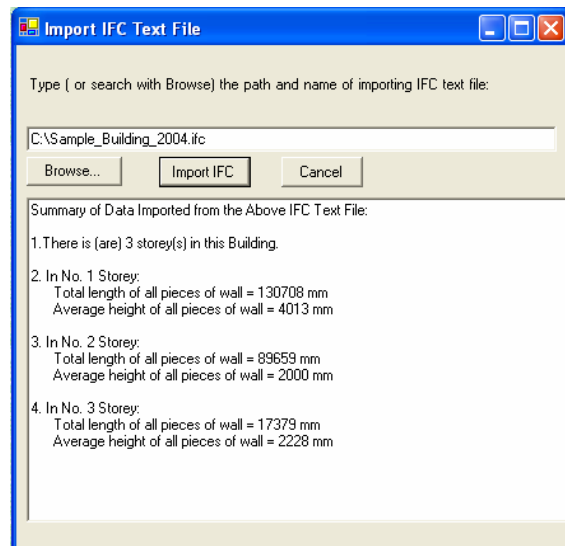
Import IFC Text File

Type ( or search with Browse) the path and name of importing IFC text file:

C:\Sample_Building_2004.ifc

Browse...

Import IFC

Cancel

Summary of Data Imported from the Above IFC Text File:

1.There is (are) 3 storey(s) in this Building.

2. In No. 1 Storey:
Total length of all pieces of wall = 130708 mm
Average height of all pieces of wall = 4013 mm

3. In No. 2 Storey:
Total length of all pieces of wall = 89659 mm
Average height of all pieces of wall = 2000 mm

4. In No. 3 Storey:
Total length of all pieces of wall = 17379 mm
Average height of all pieces of wall = 2228 mm